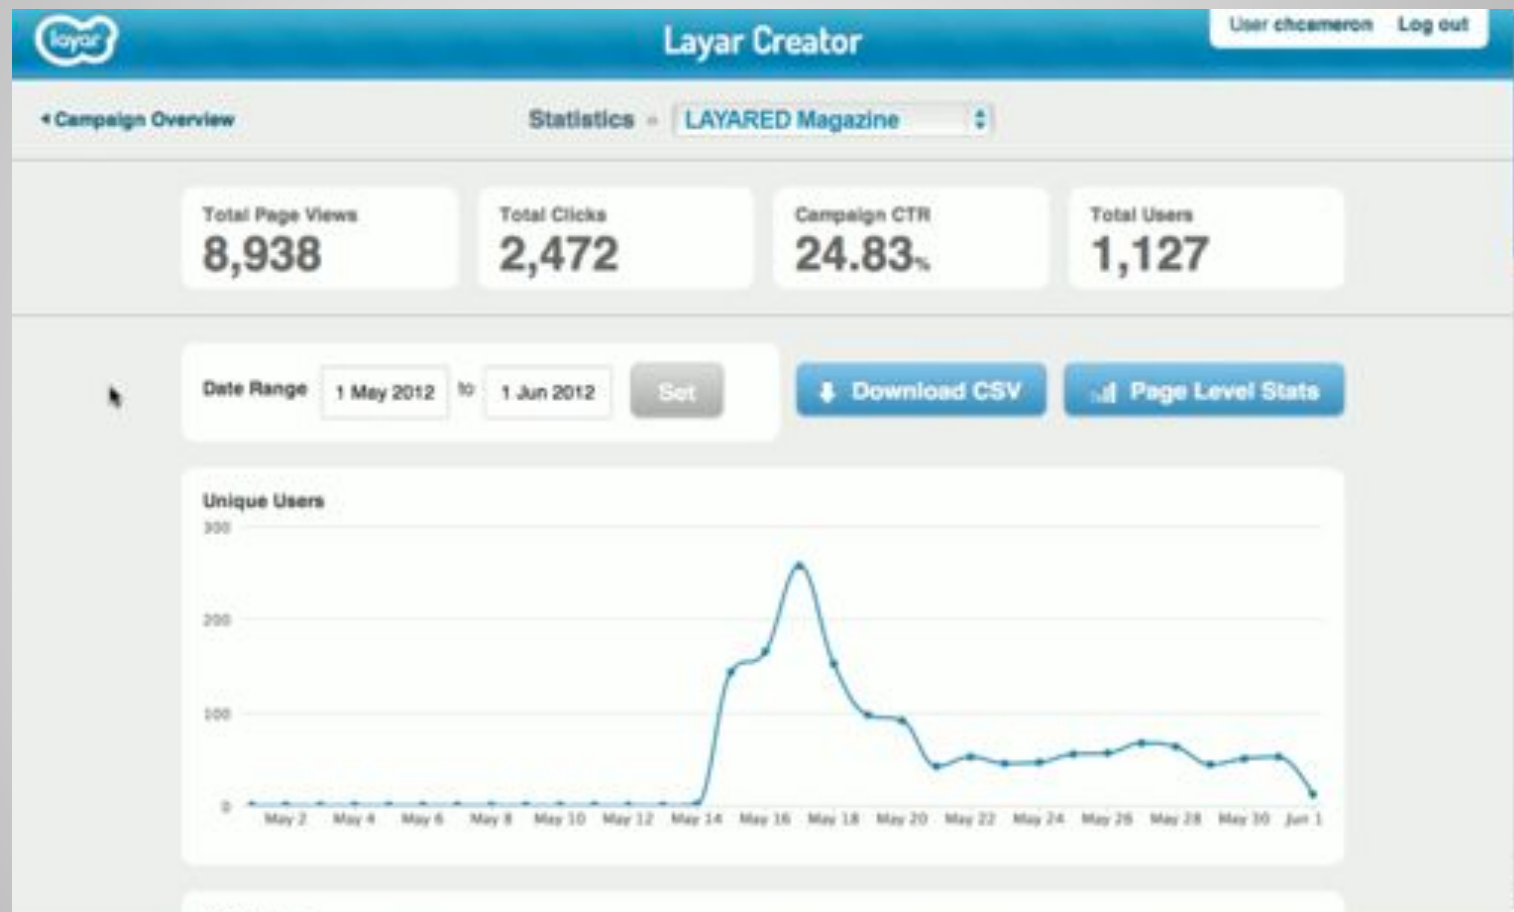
layar

Layar Creator

User chcameron Log out

◂ Campaign Overview

Statistics » LAYARED Magazine

Total Page Views
8,938

Total Clicks
2,472

Campaign CTR
24.83%

Total Users
1,127

Date Range 1 May 2012 to 1 Jun 2012 Set

Download CSV

Page Level Stats

Unique Users

300
200
100
0

May 2 May 4 May 6 May 8 May 10 May 12 May 14 May 16 May 18 May 20 May 22 May 24 May 26 May 28 May 30 Jun 1